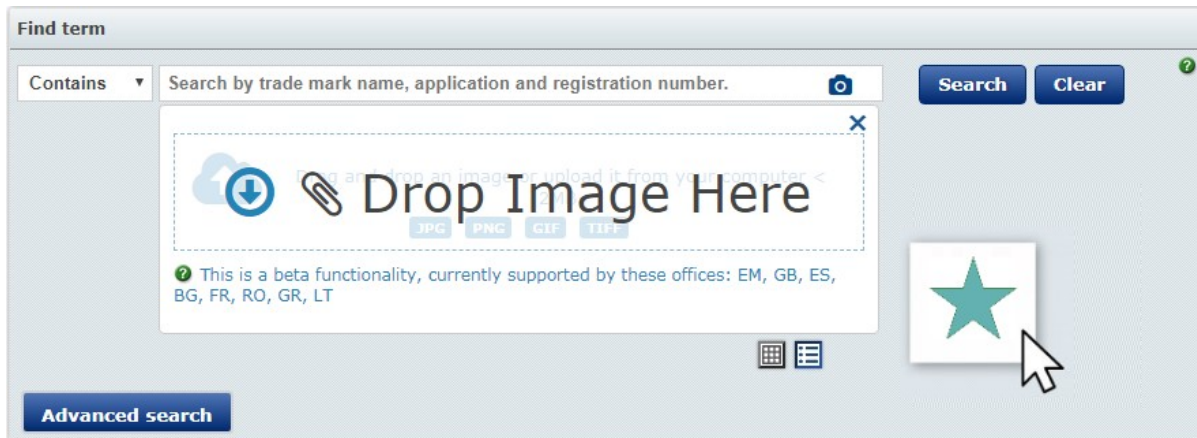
Find term

Contains ▼ Search by trade mark name, application and registration number.

Search Clear

?

×

Drop Image Here

Drag and drop an image or upload it from your computer < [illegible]

JPG PNG GIF TIFF

? This is a beta functionality, currently supported by these offices: EM, GB, ES, BG, FR, RO, GR, LT

Advanced search